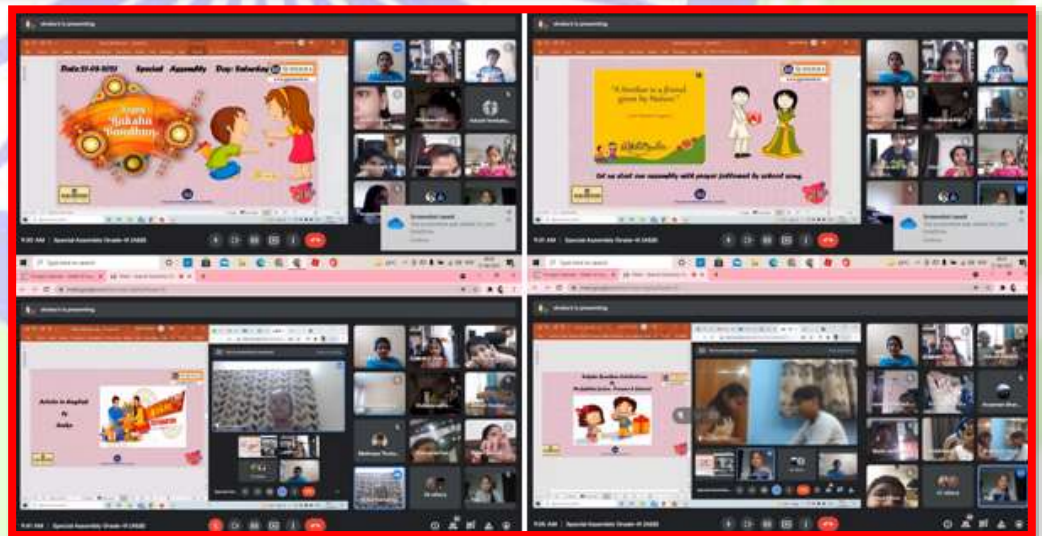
Date: 21-08-2021 Special Assembly Day: Saturday

Happy Raksha Bandhan

"A brother is a friend given by Nature."

Let us start our assembly with prayer followed by school song.

Article in English
By
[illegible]

Screenshot saved

9:21 AM | Special Assembly Grade-VI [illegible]

9:21 AM | Special Assembly Grade-VI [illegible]

9:21 AM | Special Assembly Grade-VI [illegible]

9:26 AM | Special Assembly Grade-VI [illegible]